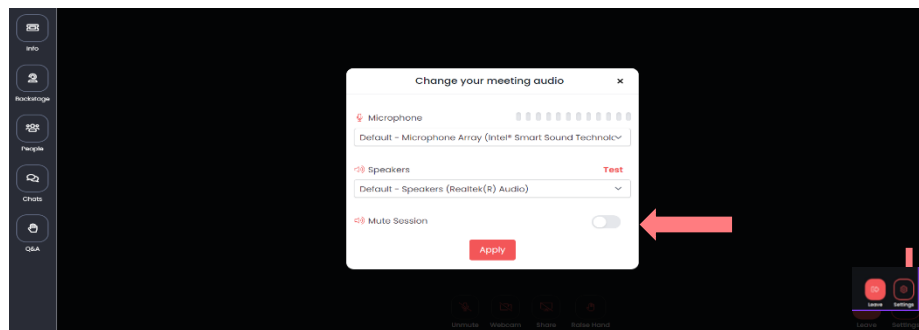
Info

Backstage

People

Chats

Q&A

Change your meeting audio

×

Microphone

Default - Microphone Array (Intel® Smart Sound Technolo

Speakers

Test

Default - Speakers (Realtek(R) Audio)

Mute Session

Apply

Unmute

Webcam

Share

Raise Hand

Leave

Settings

Leave

Settings